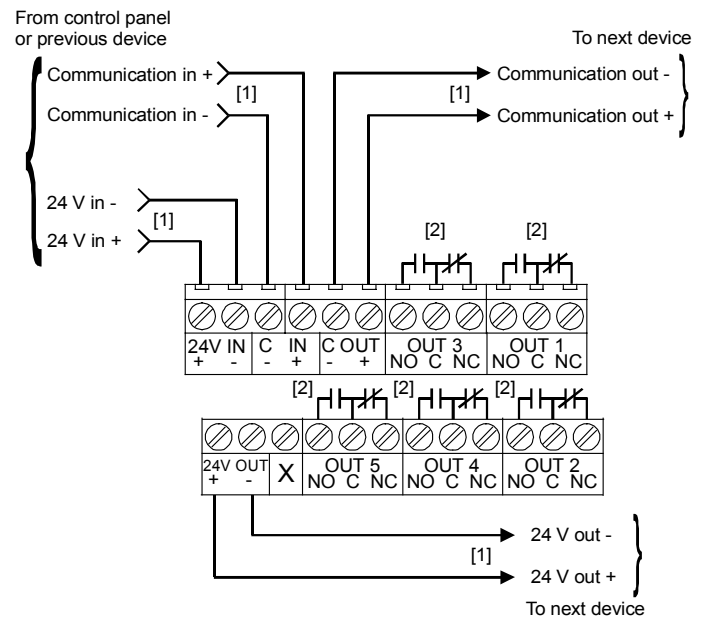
From control panel or previous device

Communication in +

[1]

Communication in -

24 V in -

[1]

24 V in +

To next device

Communication out -

[1]

Communication out +

[2]

[2]

24V IN
+ -

C
-

IN
+

C OUT
- +

OUT 3
NO C NC

OUT 1
NO C NC

[2]

[2]

[2]

24V OUT
+ -

X

OUT 5
NO C NC

OUT 4
NO C NC

OUT 2
NO C NC

24 V out -

[1]

24 V out +

To next device